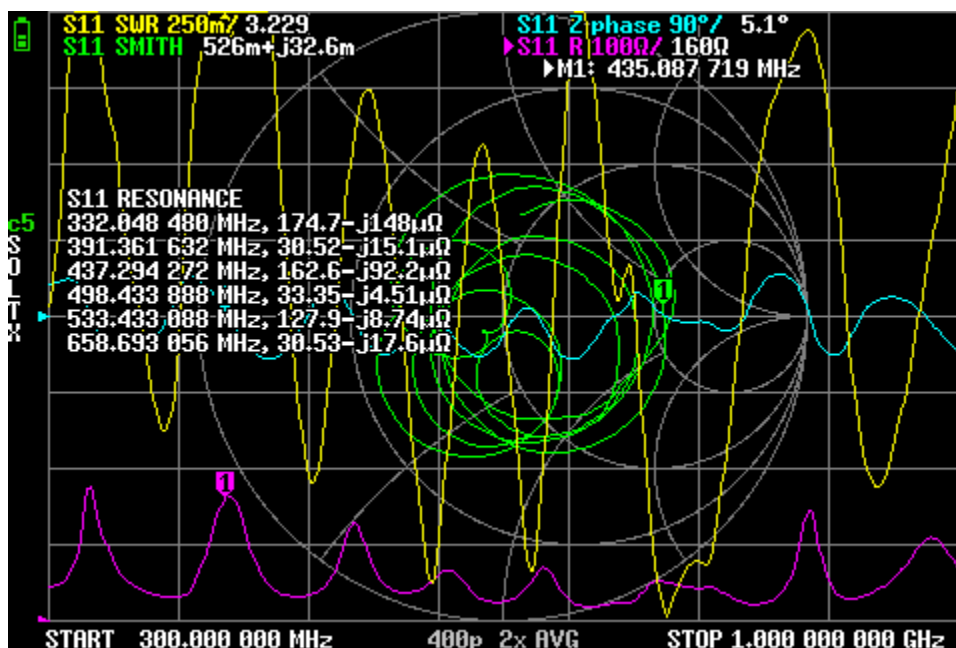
S11 SWR 250m/ 3.229
S11 SMITH 526m+j32.6m
S11 Z phase 90°/ 5.1°
▶S11 R 100Ω/ 160Ω
▶M1: 435.087 719 MHz

c5
S
O
L
T
X

S11 RESONANCE
332.048 480 MHz, 174.7-j148μΩ
391.361 632 MHz, 30.52-j15.1μΩ
437.294 272 MHz, 162.6-j92.2μΩ
498.433 888 MHz, 33.35-j4.51μΩ
533.433 088 MHz, 127.9-j8.74μΩ
658.693 056 MHz, 30.53-j17.6μΩ

1
1

START 300.000 000 MHz
400p 2x AVG
STOP 1.000 000 000 GHz